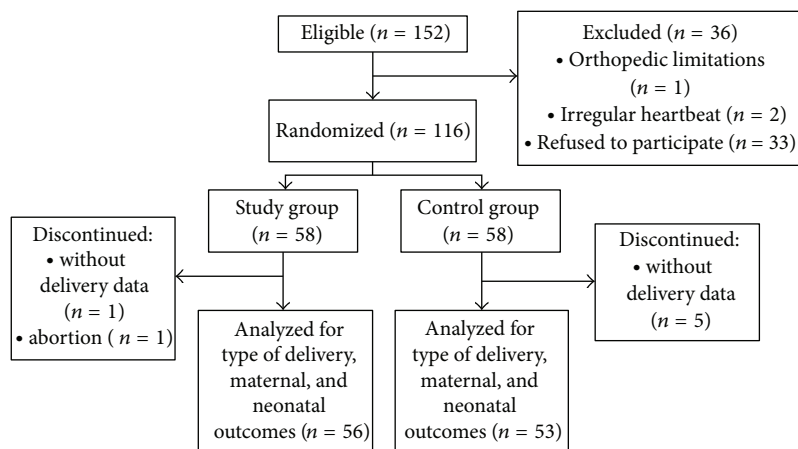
Eligible ($n$ = 152)

Excluded ($n$ = 36)
• Orthopedic limitations ($n$ = 1)
• Irregular heartbeat ($n$ = 2)
• Refused to participate ($n$ = 33)

Randomized ($n$ = 116)

Study group ($n$ = 58)

Control group ($n$ = 58)

Discontinued:
• without delivery data ($n$ = 1)
• abortion ( $n$ = 1)

Discontinued:
• without delivery data ($n$ = 5)

Analyzed for type of delivery, maternal, and neonatal outcomes ($n$ = 56)

Analyzed for type of delivery, maternal, and neonatal outcomes ($n$ = 53)